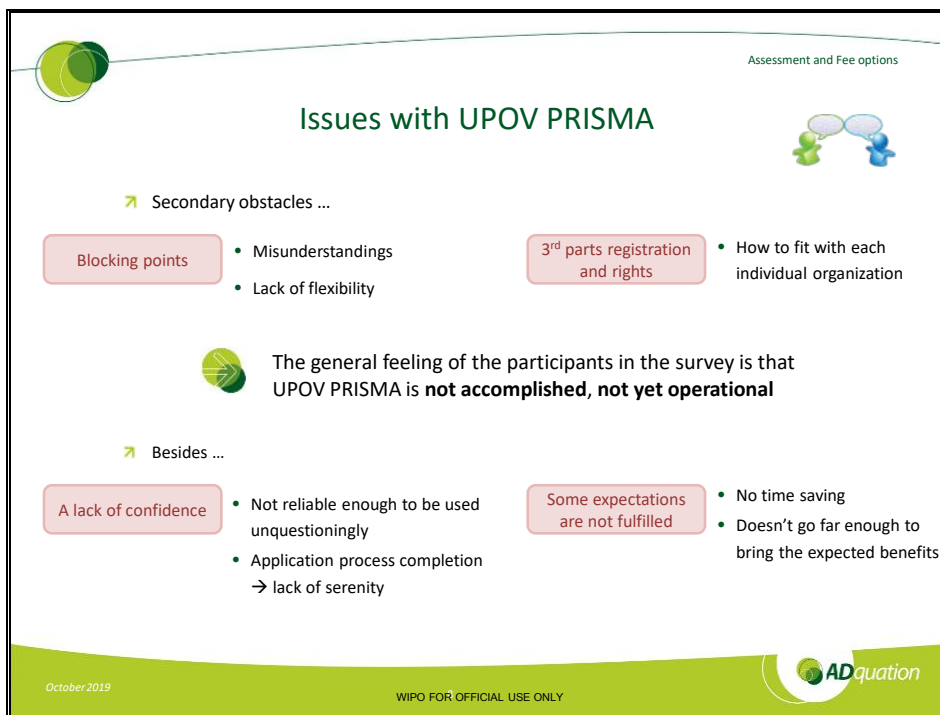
Assessment and Fee options

Issues with UPOV PRISMA

Secondary obstacles …

Blocking points

- Misunderstandings
- Lack of flexibility

3$^{rd}$ parts registration and rights

- How to fit with each individual organization

The general feeling of the participants in the survey is that UPOV PRISMA is **not accomplished**, **not yet operational**

Besides …

A lack of confidence

- Not reliable enough to be used unquestioningly
- Application process completion → lack of serenity

Some expectations are not fulfilled

- No time saving
- Doesn't go far enough to bring the expected benefits

October 2019

WIPO FOR OFFICIAL USE ONLY

ADquation